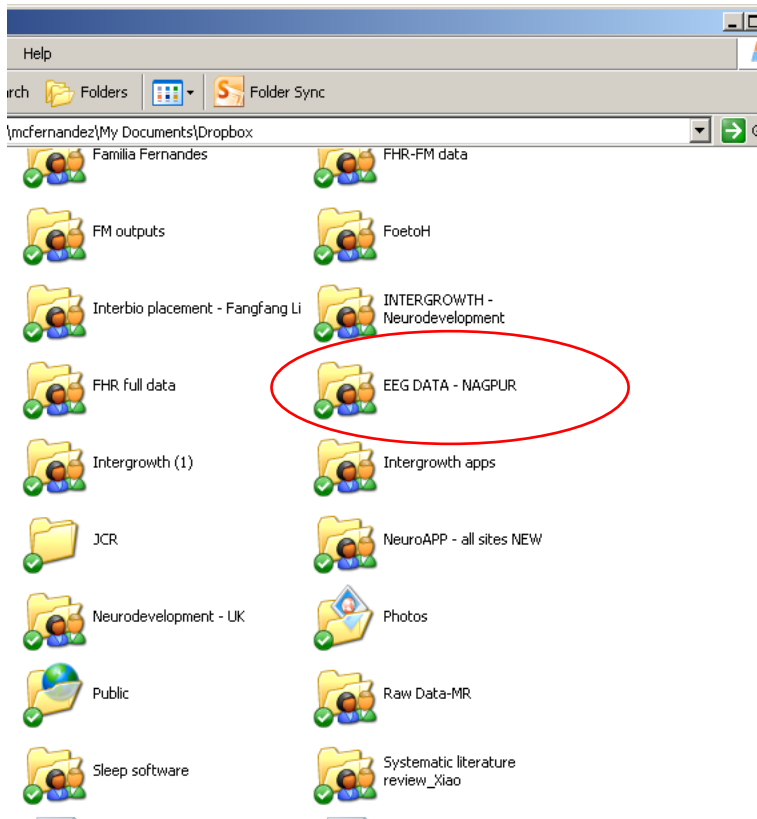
Help

arch Folders Folder Sync

\mcfernandez\My Documents\Dropbox

Familia Fernandes
FHR-FM data

FM outputs
FoetoH

Interbio placement - Fangfang Li
INTERGROWTH - Neurodevelopment

FHR full data
EEG DATA - NAGPUR

Intergrowth (1)
Intergrowth apps

JCR
NeuroAPP - all sites NEW

Neurodevelopment - UK
Photos

Public
Raw Data-MR

Sleep software
Systematic literature review_Xiao